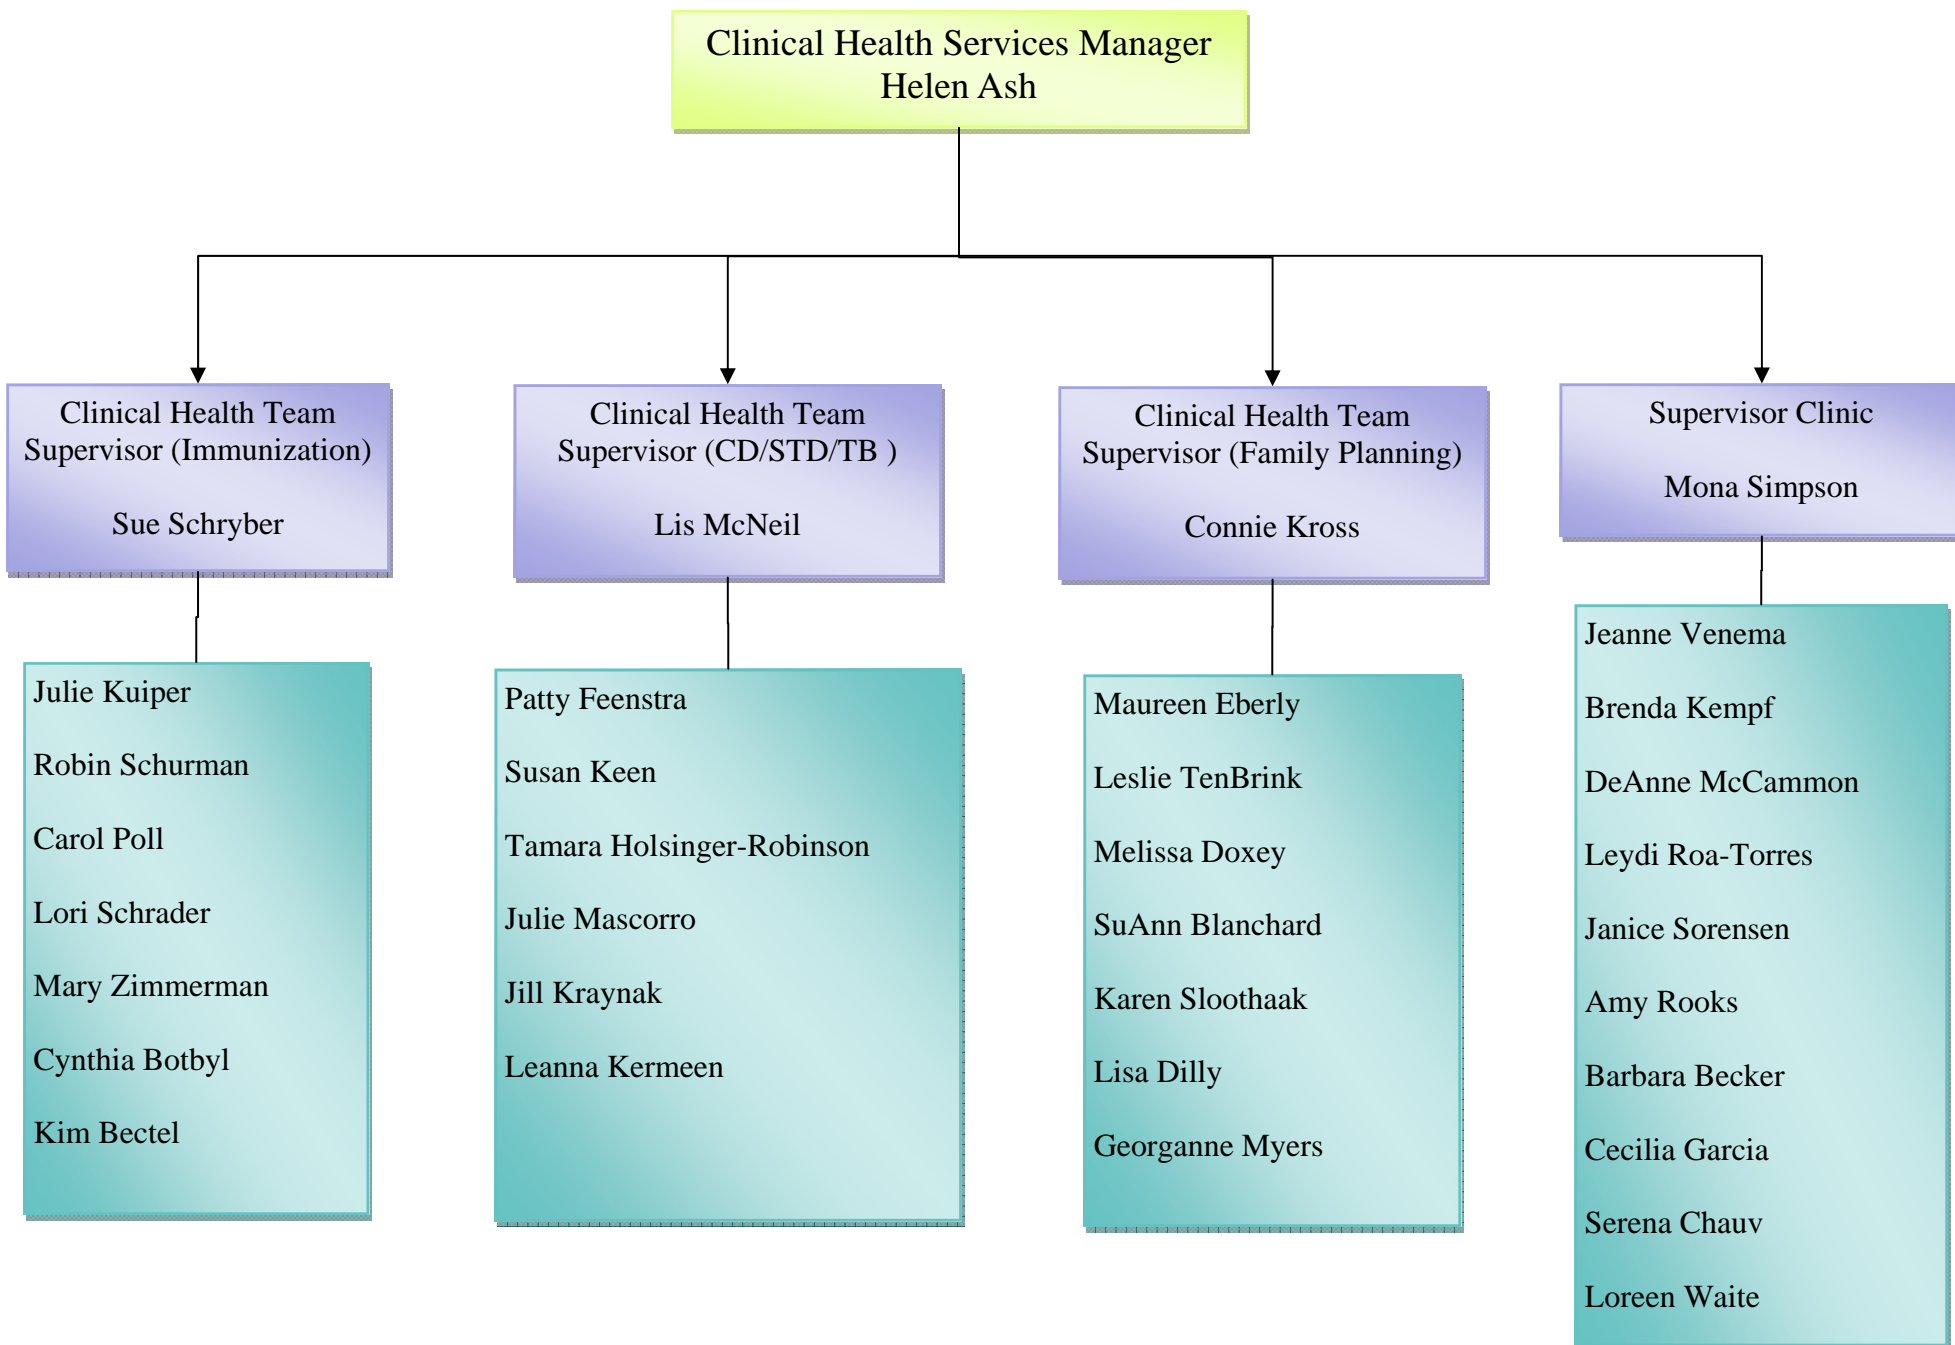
Clinical Health Services Manager
Helen Ash

Clinical Health Team Supervisor (Immunization)

Sue Schryber

Julie Kuiper

Robin Schurman

Carol Poll

Lori Schrader

Mary Zimmerman

Cynthia Botbyl

Kim Bectel

Clinical Health Team Supervisor (CD/STD/TB )

Lis McNeil

Patty Feenstra

Susan Keen

Tamara Holsinger-Robinson

Julie Mascorro

Jill Kraynak

Leanna Kermeen

Clinical Health Team Supervisor (Family Planning)

Connie Kross

Maureen Eberly

Leslie TenBrink

Melissa Doxey

SuAnn Blanchard

Karen Sloothaak

Lisa Dilly

Georganne Myers

Supervisor Clinic

Mona Simpson

Jeanne Venema

Brenda Kempf

DeAnne McCammon

Leydi Roa-Torres

Janice Sorensen

Amy Rooks

Barbara Becker

Cecilia Garcia

Serena Chauv

Loreen Waite